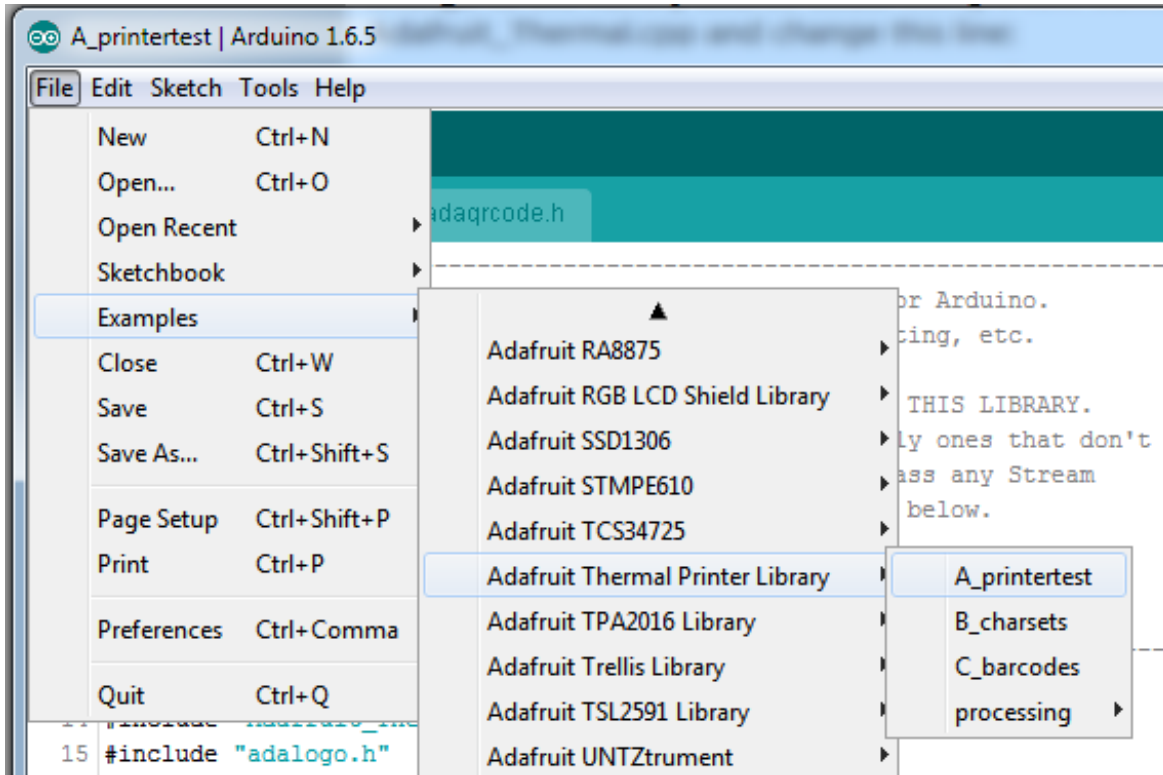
A_printertest | Arduino 1.6.5

File Edit Sketch Tools Help

New Ctrl+N
Open... Ctrl+O
Open Recent
Sketchbook
Examples
Close Ctrl+W
Save Ctrl+S
Save As... Ctrl+Shift+S
Page Setup Ctrl+Shift+P
Print Ctrl+P
Preferences Ctrl+Comma
Quit Ctrl+Q

adaqrcode.h

Adafruit RA8875
Adafruit RGB LCD Shield Library
Adafruit SSD1306
Adafruit STMPE610
Adafruit TCS34725
Adafruit Thermal Printer Library
Adafruit TPA2016 Library
Adafruit Trellis Library
Adafruit TSL2591 Library
Adafruit UNTZtrument

A_printertest
B_charsets
C_barcodes
processing

or Arduino.
ting, etc.
THIS LIBRARY.
ly ones that don't
ass any Stream
below.

15 #include "adalogo.h"